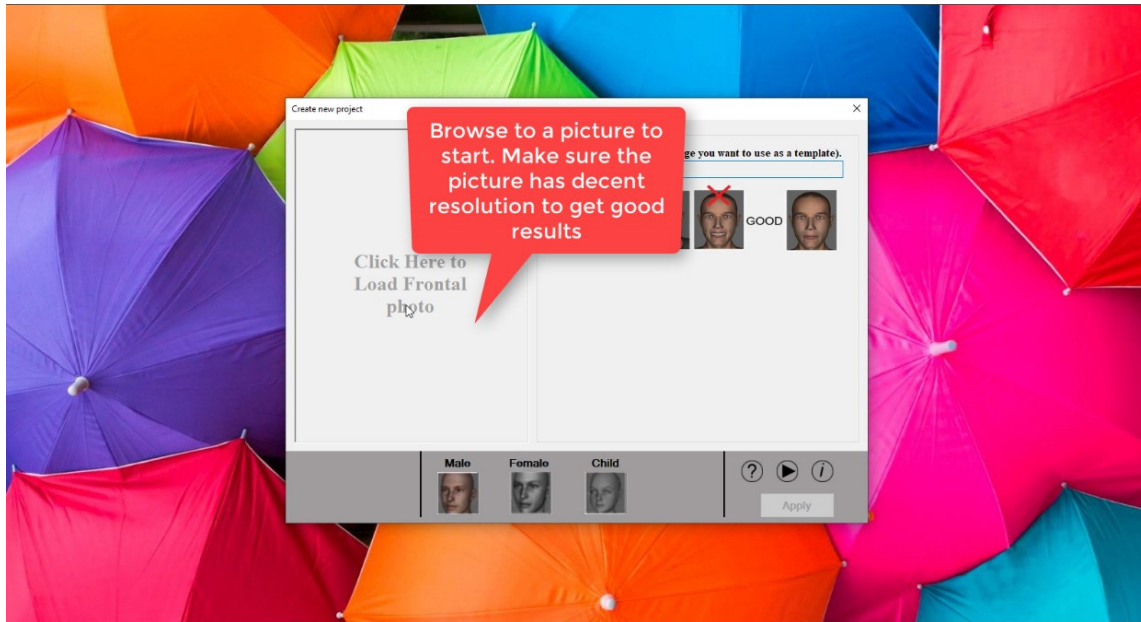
Create new project

×

Browse to a picture to start. Make sure the picture has decent resolution to get good results

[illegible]ge you want to use as a template).

GOOD

Click Here to Load Frontal photo

Male

Female

Child

?

i

Apply